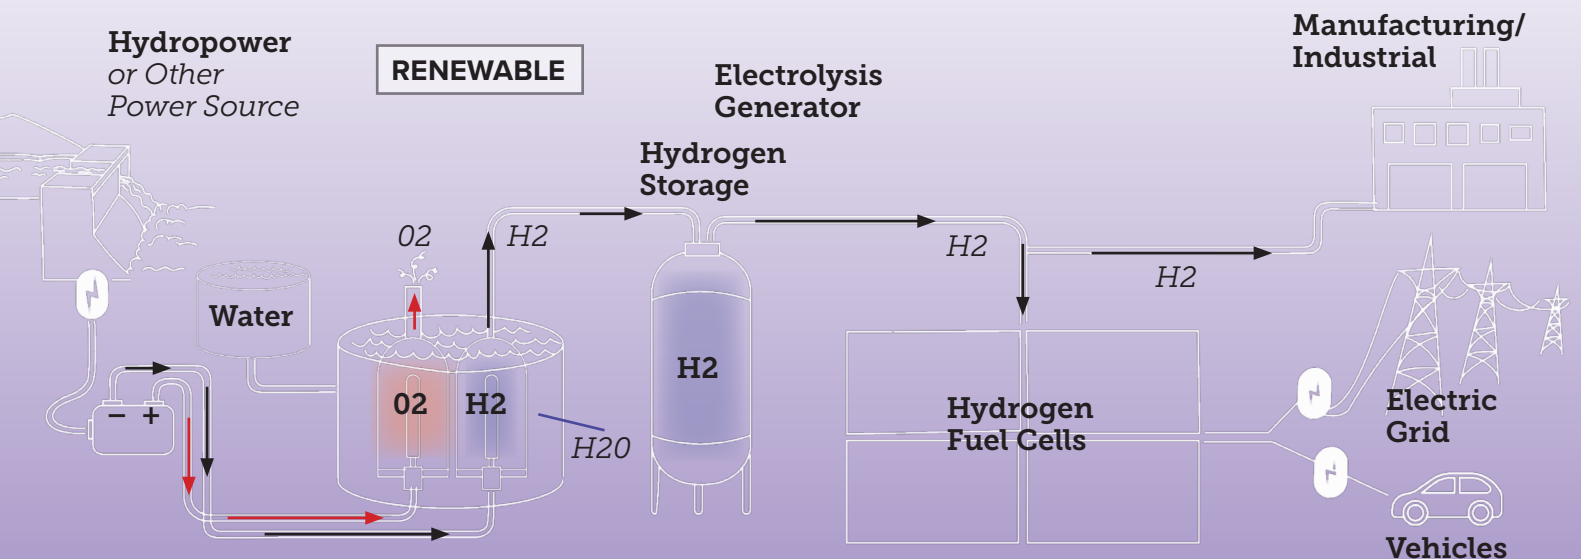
Hydropower
or Other
Power Source

RENEWABLE

Electrolysis
Generator

Hydrogen
Storage

Manufacturing/
Industrial

02

H2

Water

– +

02

H2

H20

H2

H2

H2

Hydrogen
Fuel Cells

Electric
Grid

Vehicles